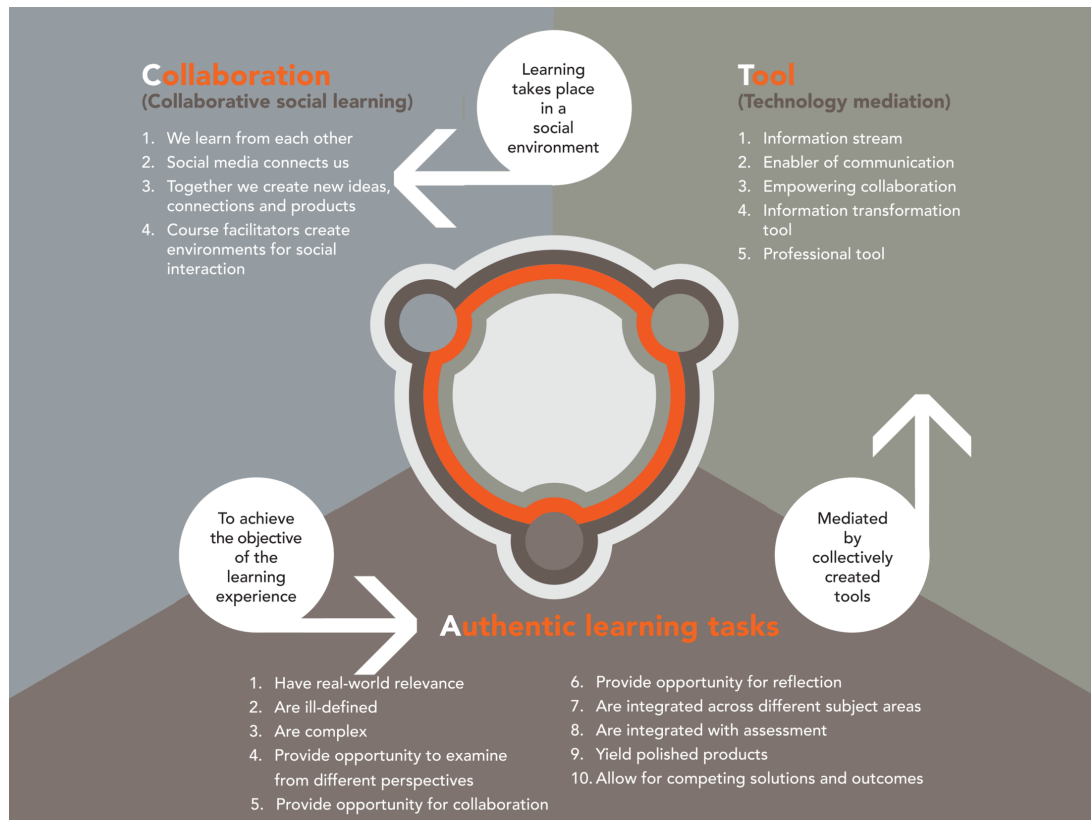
Collaboration
(Collaborative social learning)

1. We learn from each other
2. Social media connects us
3. Together we create new ideas, connections and products
4. Course facilitators create environments for social interaction

Learning takes place in a social environment

Tool
(Technology mediation)

1. Information stream
2. Enabler of communication
3. Empowering collaboration
4. Information transformation tool
5. Professional tool

To achieve the objective of the learning experience

Mediated by collectively created tools

Authentic learning tasks

1. Have real-world relevance
2. Are ill-defined
3. Are complex
4. Provide opportunity to examine from different perspectives
5. Provide opportunity for collaboration
6. Provide opportunity for reflection
7. Are integrated across different subject areas
8. Are integrated with assessment
9. Yield polished products
10. Allow for competing solutions and outcomes